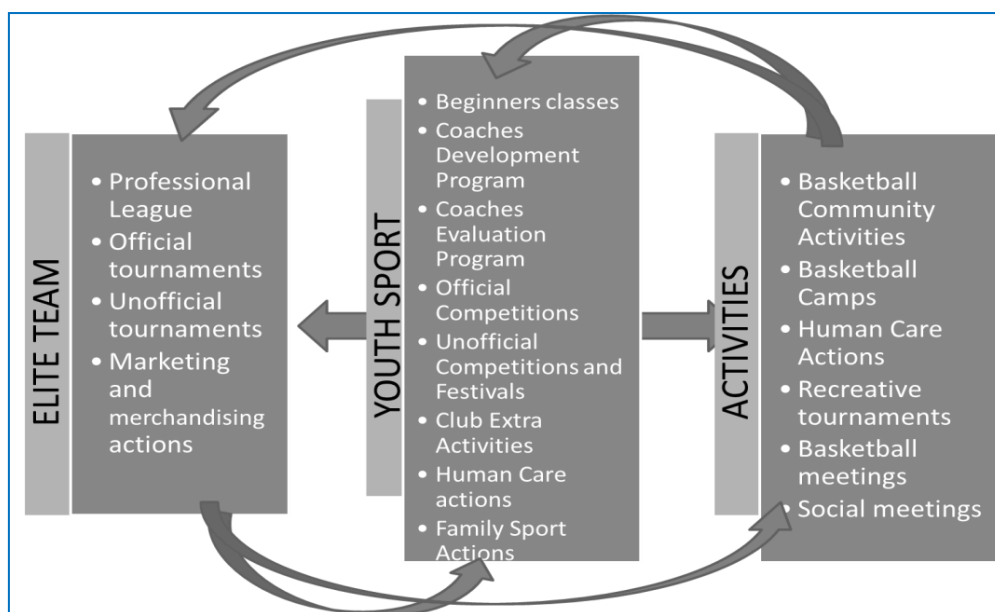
ELITE TEAM

- Professional League
- Official tournaments
- Unofficial tournaments
- Marketing and merchandising actions

YOUTH SPORT

- Beginners classes
- Coaches Development Program
- Coaches Evaluation Program
- Official Competitions
- Unofficial Competitions and Festivals
- Club Extra Activities
- Human Care actions
- Family Sport Actions

ACTIVITIES

- Basketball Community Activities
- Basketball Camps
- Human Care Actions
- Recreative tournaments
- Basketball meetings
- Social meetings